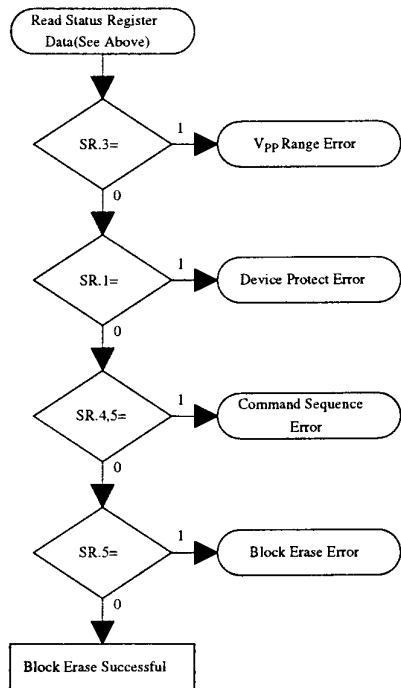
Read Status Register Data(See Above)

SR.3=

1

$V_{PP}$ Range Error

0

SR.1=

1

Device Protect Error

0

SR.4,5=

1

Command Sequence Error

0

SR.5=

1

Block Erase Error

0

Block Erase Successful